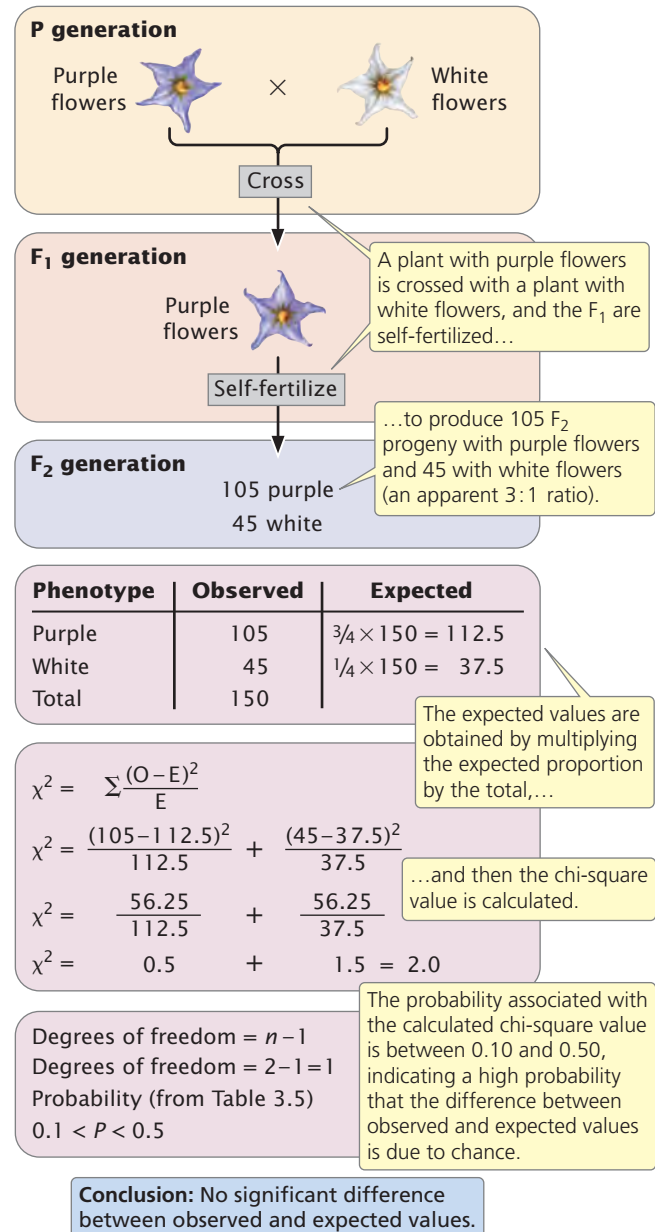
**P generation**

Purple flowers × White flowers

Cross

**$F_1$ generation**

A plant with purple flowers is crossed with a plant with white flowers, and the $F_1$ are self-fertilized…

Purple flowers

Self-fertilize

…to produce 105 $F_2$ progeny with purple flowers and 45 with white flowers (an apparent 3:1 ratio).

**$F_2$ generation**

105 purple
45 white

| Phenotype | Observed | Expected |
|---|---|---|
| Purple | 105 | $\frac{3}{4} \times 150 = 112.5$ |
| White | 45 | $\frac{1}{4} \times 150 = 37.5$ |
| Total | 150 | |

The expected values are obtained by multiplying the expected proportion by the total,…

$\chi^2 = \Sigma \frac{(O-E)^2}{E}$

$\chi^2 = \frac{(105-112.5)^2}{112.5} + \frac{(45-37.5)^2}{37.5}$

$\chi^2 = \frac{56.25}{112.5} + \frac{56.25}{37.5}$

$\chi^2 = 0.5 + 1.5 = 2.0$

…and then the chi-square value is calculated.

Degrees of freedom = $n-1$
Degrees of freedom = $2-1=1$
Probability (from Table 3.5)
$0.1 < P < 0.5$

The probability associated with the calculated chi-square value is between 0.10 and 0.50, indicating a high probability that the difference between observed and expected values is due to chance.

**Conclusion:** No significant difference between observed and expected values.